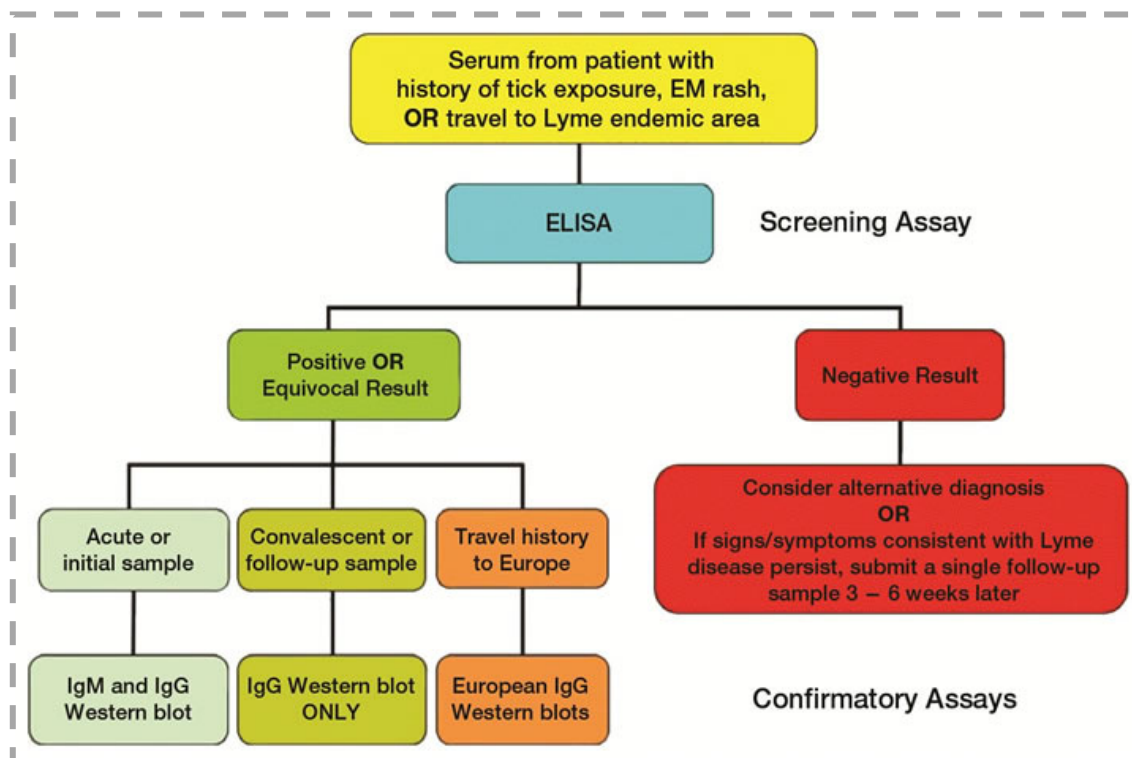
Serum from patient with history of tick exposure, EM rash, OR travel to Lyme endemic area

ELISA

Screening Assay

Positive OR Equivocal Result

Negative Result

Acute or initial sample

Convalescent or follow-up sample

Travel history to Europe

Consider alternative diagnosis
OR
If signs/symptoms consistent with Lyme disease persist, submit a single follow-up sample 3 – 6 weeks later

IgM and IgG Western blot

IgG Western blot ONLY

European IgG Western blots

Confirmatory Assays